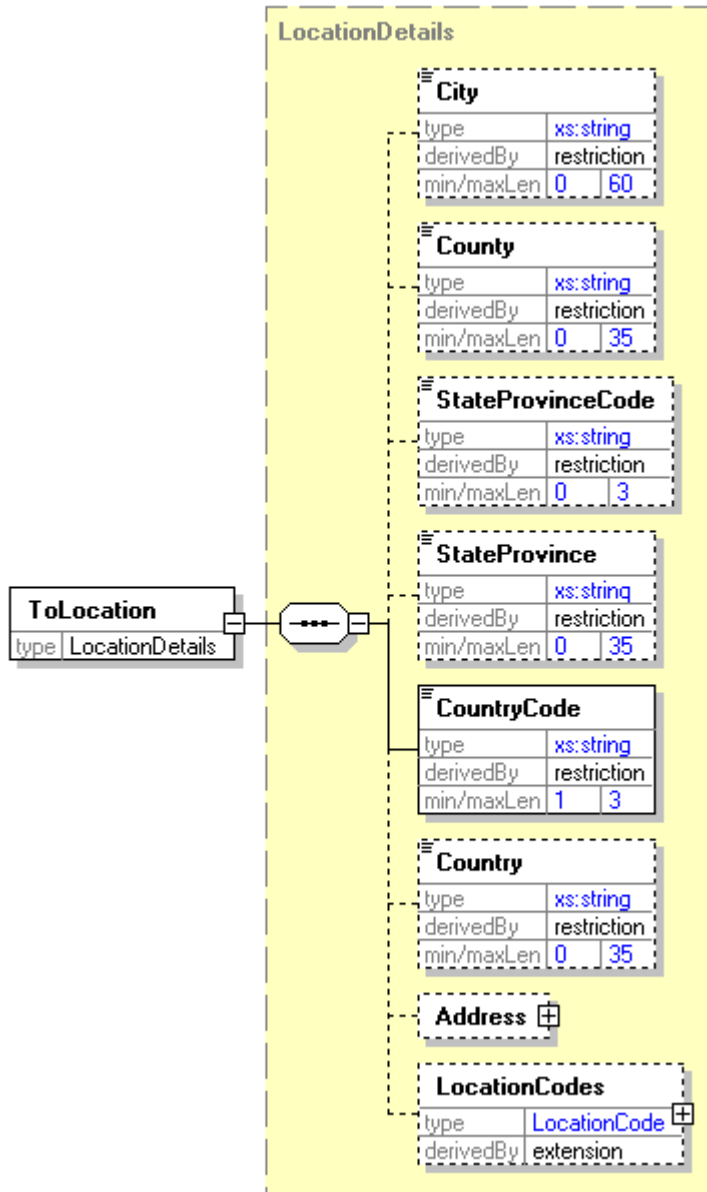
LocationDetails

ToLocation

| type | LocationDetails |
|---|---|

City

| type | xs:string | |
|---|---|---|
| derivedBy | restriction | |
| min/maxLen | 0 | 60 |

County

| type | xs:string | |
|---|---|---|
| derivedBy | restriction | |
| min/maxLen | 0 | 35 |

StateProvinceCode

| type | xs:string | |
|---|---|---|
| derivedBy | restriction | |
| min/maxLen | 0 | 3 |

StateProvince

| type | xs:string | |
|---|---|---|
| derivedBy | restriction | |
| min/maxLen | 0 | 35 |

CountryCode

| type | xs:string | |
|---|---|---|
| derivedBy | restriction | |
| min/maxLen | 1 | 3 |

Country

| type | xs:string | |
|---|---|---|
| derivedBy | restriction | |
| min/maxLen | 0 | 35 |

Address

LocationCodes

| type | LocationCode |
|---|---|
| derivedBy | extension |